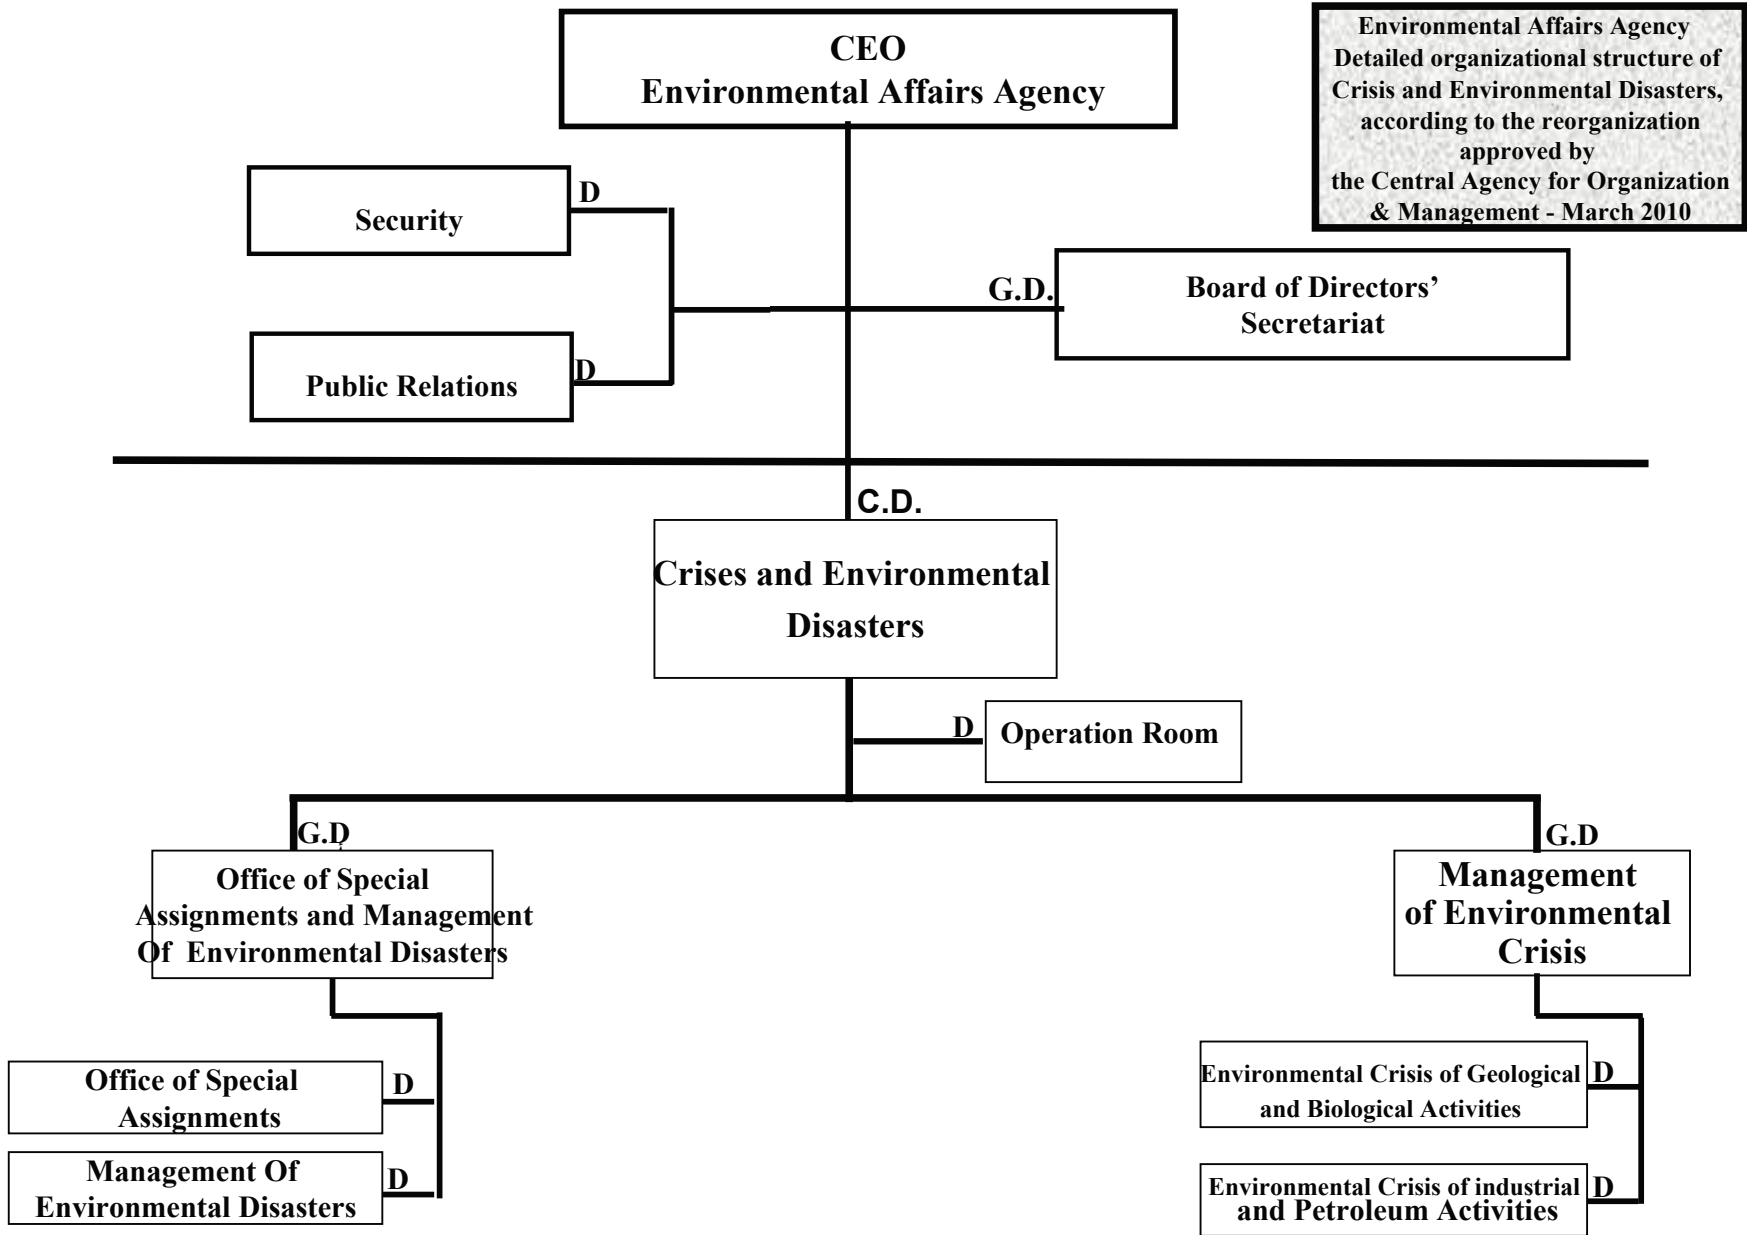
CEO
Environmental Affairs Agency

Environmental Affairs Agency
Detailed organizational structure of Crisis and Environmental Disasters, according to the reorganization approved by the Central Agency for Organization & Management - March 2010

D
Security

D
Public Relations

G.D.
Board of Directors' Secretariat

C.D.
Crises and Environmental Disasters

D
Operation Room

G.D
Office of Special Assignments and Management Of Environmental Disasters

G.D
Management of Environmental Crisis

Office of Special Assignments
D

Management Of Environmental Disasters
D

Environmental Crisis of Geological and Biological Activities
D

Environmental Crisis of industrial and Petroleum Activities
D